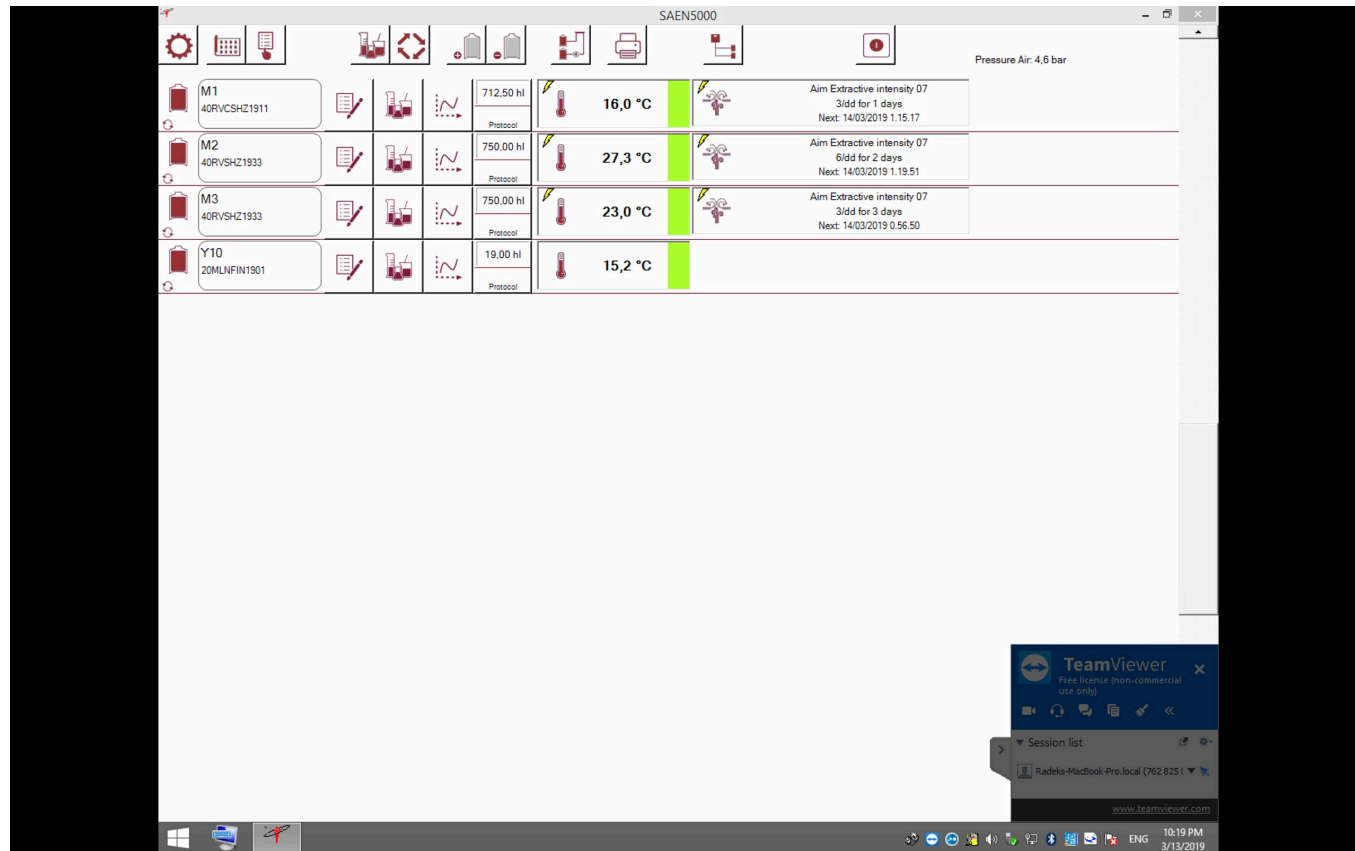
SAEN5000

Pressure Air: 4,6 bar

M1
40RVCSHZ1911
712,50 hl
Protocol
16,0 °C
Aim Extractive intensity 07
3/dd for 1 days
Next: 14/03/2019 1.15.17

M2
40RVSHZ1933
750,00 hl
Protocol
27,3 °C
Aim Extractive intensity 07
6/dd for 2 days
Next: 14/03/2019 1.19.51

M3
40RVSHZ1933
750,00 hl
Protocol
23,0 °C
Aim Extractive intensity 07
3/dd for 3 days
Next: 14/03/2019 0.56.50

Y10
20MLNFIN1901
19,00 hl
Protocol
15,2 °C

TeamViewer
Free license (non-commercial use only)
Session list
Radeks-MacBook-Pro.local (762 825 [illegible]
www.teamviewer.com

ENG 10:19 PM 3/13/2019